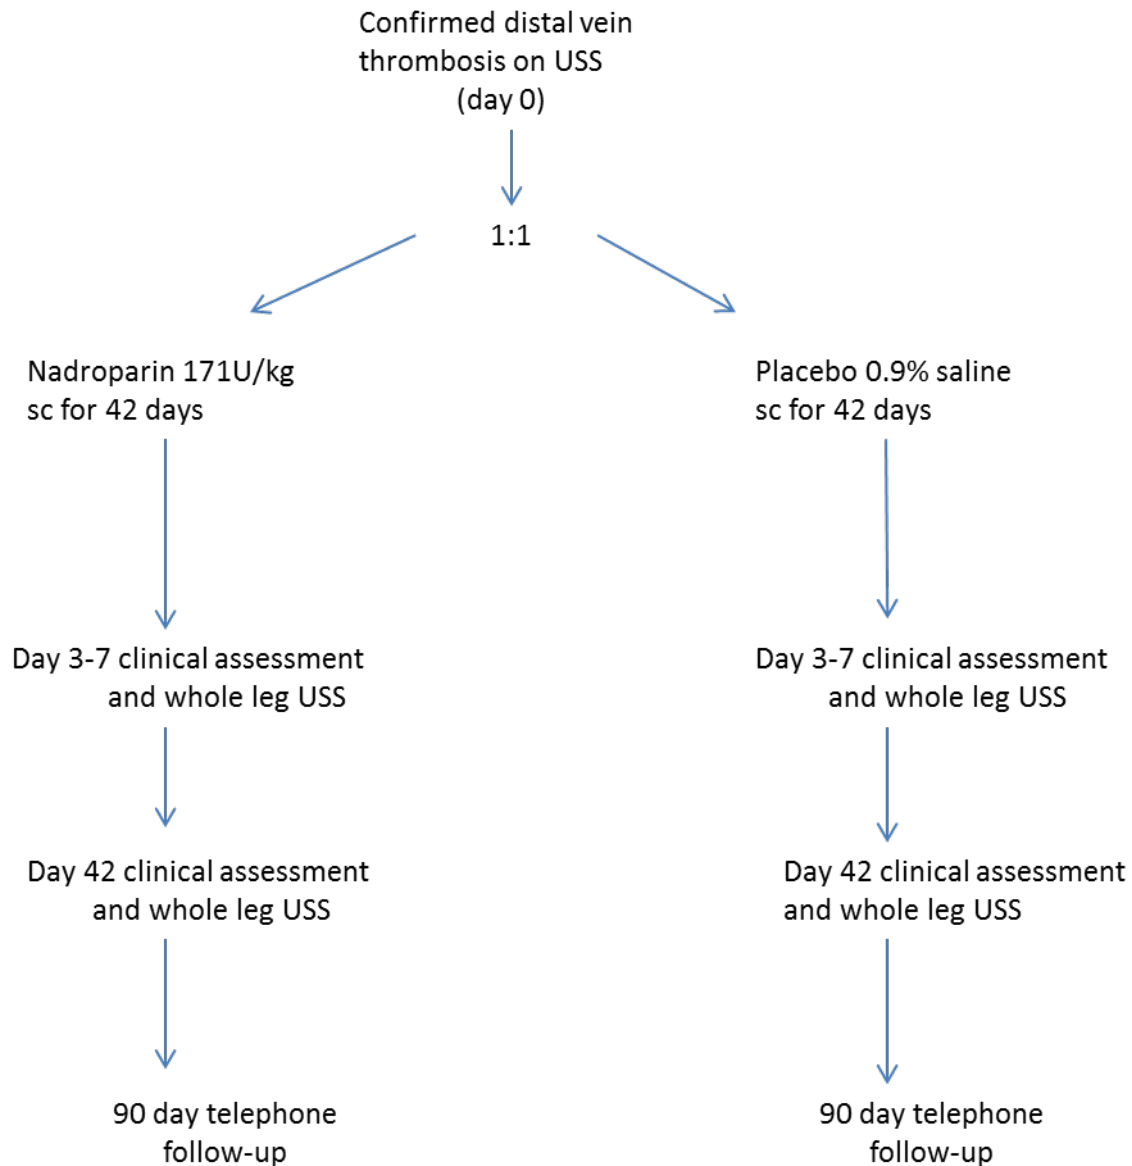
Confirmed distal vein thrombosis on USS (day 0)

1:1

Nadroparin 171U/kg sc for 42 days

Day 3-7 clinical assessment and whole leg USS

Day 42 clinical assessment and whole leg USS

90 day telephone follow-up

Placebo 0.9% saline sc for 42 days

Day 3-7 clinical assessment and whole leg USS

Day 42 clinical assessment and whole leg USS

90 day telephone follow-up